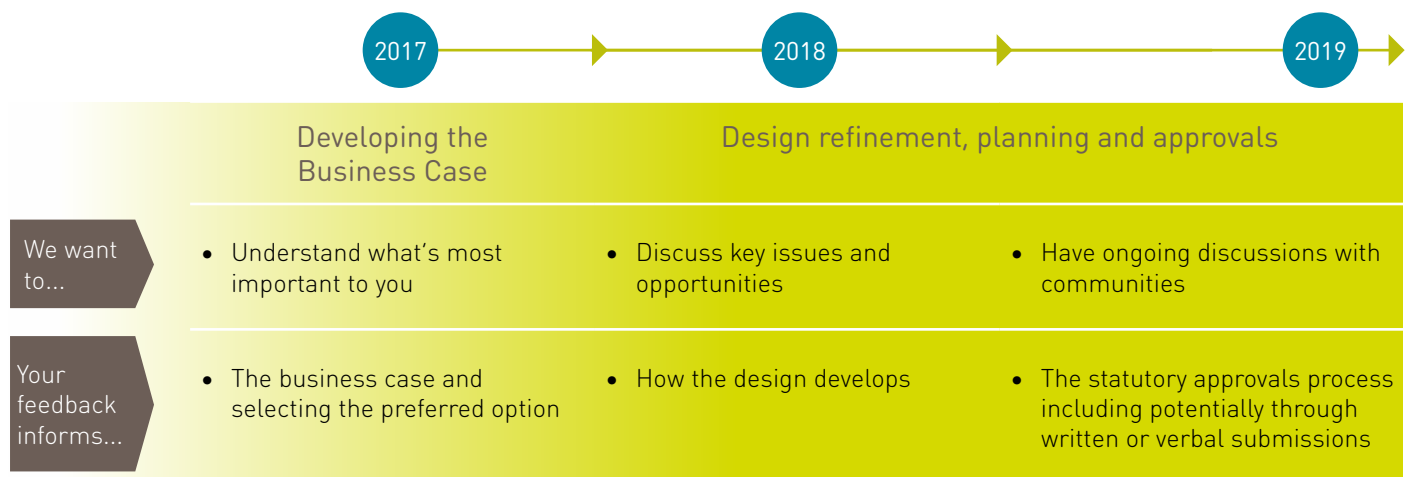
2017

2018

2019

Developing the Business Case

Design refinement, planning and approvals

We want to...

- Understand what's most important to you
- Discuss key issues and opportunities
- Have ongoing discussions with communities

Your feedback informs...

- The business case and selecting the preferred option
- How the design develops
- The statutory approvals process including potentially through written or verbal submissions